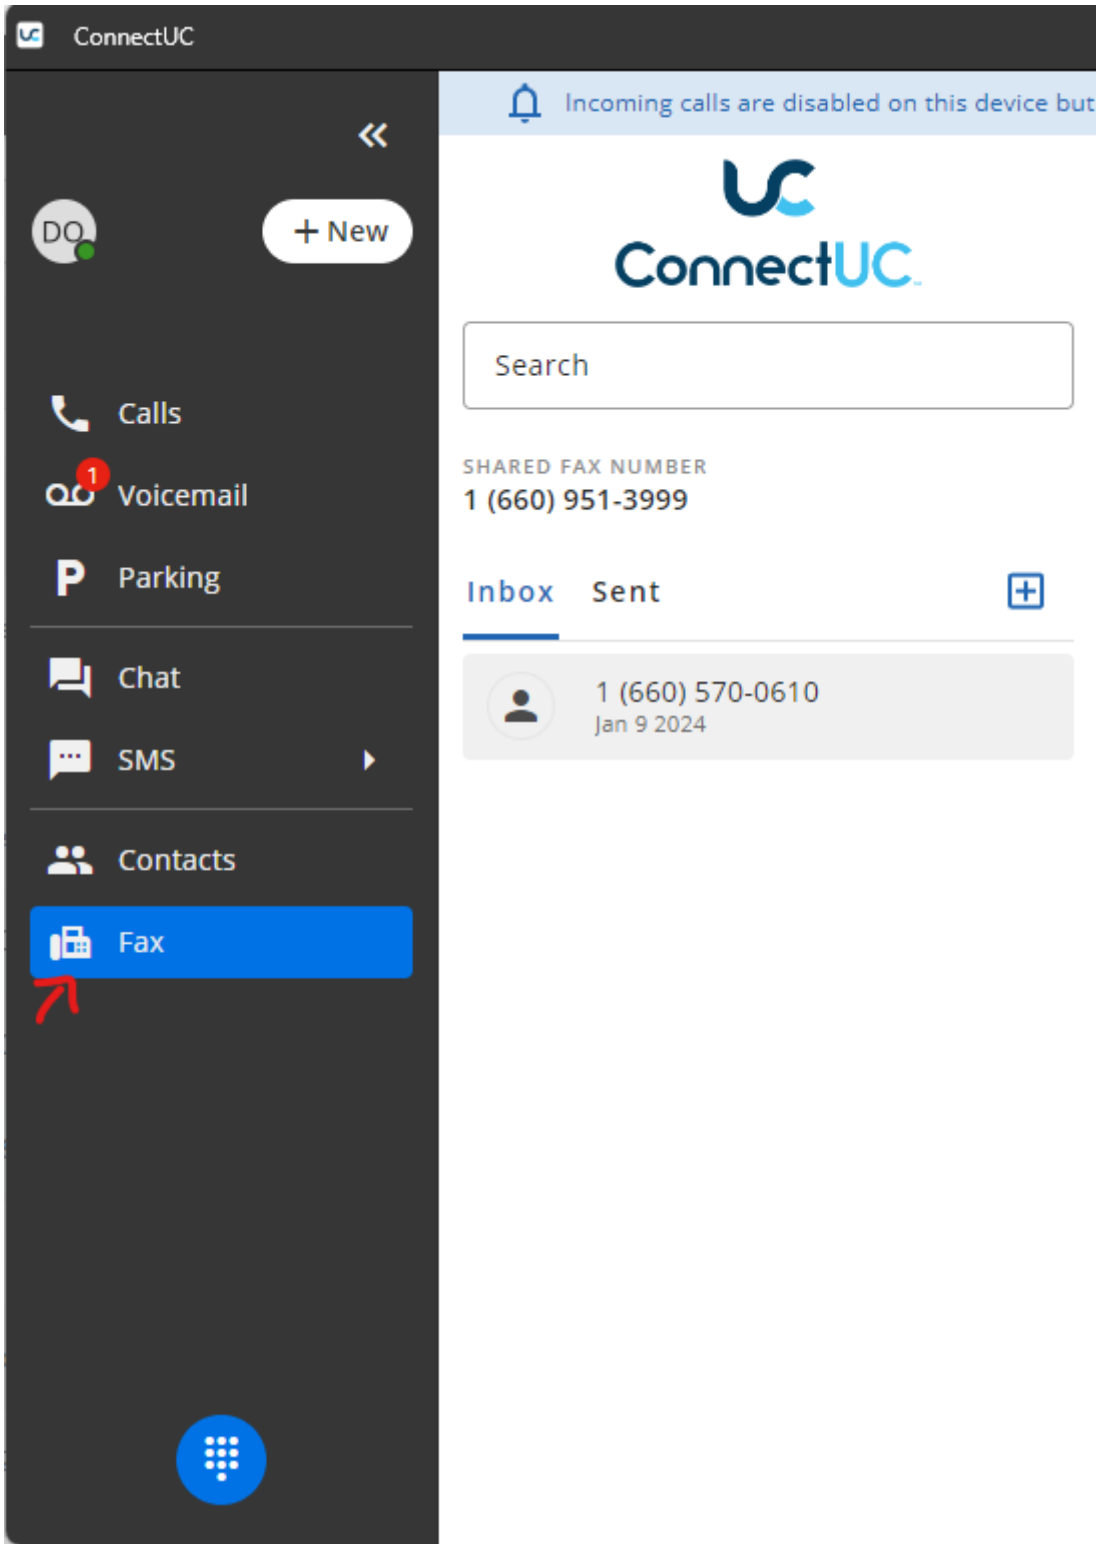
ConnectUC

«

DO

+ New

Calls

1

Voicemail

Parking

Chat

SMS

Contacts

Fax

Incoming calls are disabled on this device but

UC

ConnectUC

Search

SHARED FAX NUMBER

1 (660) 951-3999

Inbox Sent

1 (660) 570-0610
Jan 9 2024